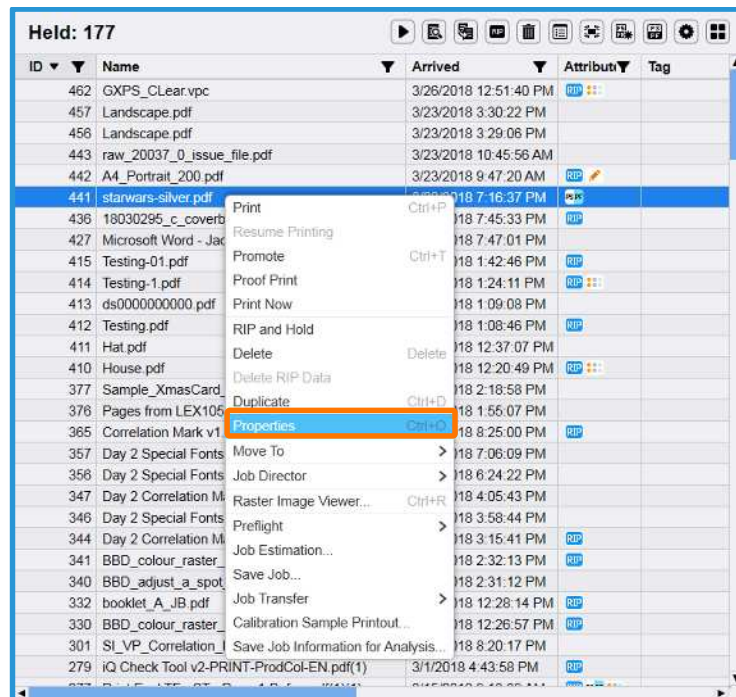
Held: 177

| ID | Name | Arrived | Attributes | Tag |
|---|---|---|---|---|
| 462 | GXPS_CLear.vpc | 3/26/2018 12:51:40 PM | RIP | |
| 457 | Landscape.pdf | 3/23/2018 3:30:22 PM | | |
| 456 | Landscape.pdf | 3/23/2018 3:29:06 PM | | |
| 443 | raw_20037_0_issue_file.pdf | 3/23/2018 10:45:56 AM | | |
| 442 | A4_Portrait_200.pdf | 3/23/2018 9:47:20 AM | RIP | |
| 441 | starwars-silver.pdf | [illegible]18 7:16:37 PM | | |
| 436 | 18030295_c_coverb | 18 7:45:33 PM | RIP | |
| 427 | Microsoft Word - Jac | 18 7:47:01 PM | | |
| 415 | Testing-01.pdf | 18 1:42:46 PM | RIP | |
| 414 | Testing-1.pdf | 18 1:24:11 PM | RIP | |
| 413 | ds0000000000.pdf | 18 1:09:08 PM | | |
| 412 | Testing.pdf | 18 1:08:46 PM | RIP | |
| 411 | Hat.pdf | 18 12:37:07 PM | | |
| 410 | House.pdf | 18 12:20:49 PM | RIP | |
| 377 | Sample_XmasCard | 18 2:18:58 PM | | |
| 376 | Pages from LEX105 | 18 1:55:07 PM | | |
| 365 | Correlation Mark v1. | 18 8:25:00 PM | RIP | |
| 357 | Day 2 Special Fonts | 18 7:06:09 PM | | |
| 356 | Day 2 Special Fonts | 18 6:24:22 PM | | |
| 347 | Day 2 Correlation M | 18 4:05:43 PM | | |
| 346 | Day 2 Special Fonts | 18 3:58:44 PM | | |
| 344 | Day 2 Correlation M | 18 3:15:41 PM | RIP | |
| 341 | BBD_colour_raster_ | 18 2:32:13 PM | RIP | |
| 340 | BBD_adjust_a_spot | 18 2:31:12 PM | | |
| 332 | booklet_A_JB.pdf | 18 12:28:14 PM | RIP | |
| 330 | BBD_colour_raster_ | 18 12:26:57 PM | RIP | |
| 301 | SI_VP_Correlation_ | 18 8:20:17 PM | | |
| 279 | iQ Check Tool v2-PRINT-ProdCol-EN.pdf(1) | 3/1/2018 4:43:58 PM | RIP | |

Print Ctrl+P
Resume Printing
Promote Ctrl+T
Proof Print
Print Now
RIP and Hold
Delete Delete
Delete RIP Data
Duplicate Ctrl+D
Properties Ctrl+O
Move To
Job Director
Raster Image Viewer... Ctrl+R
Preflight
Job Estimation...
Save Job...
Job Transfer
Calibration Sample Printout...
Save Job Information for Analysis...